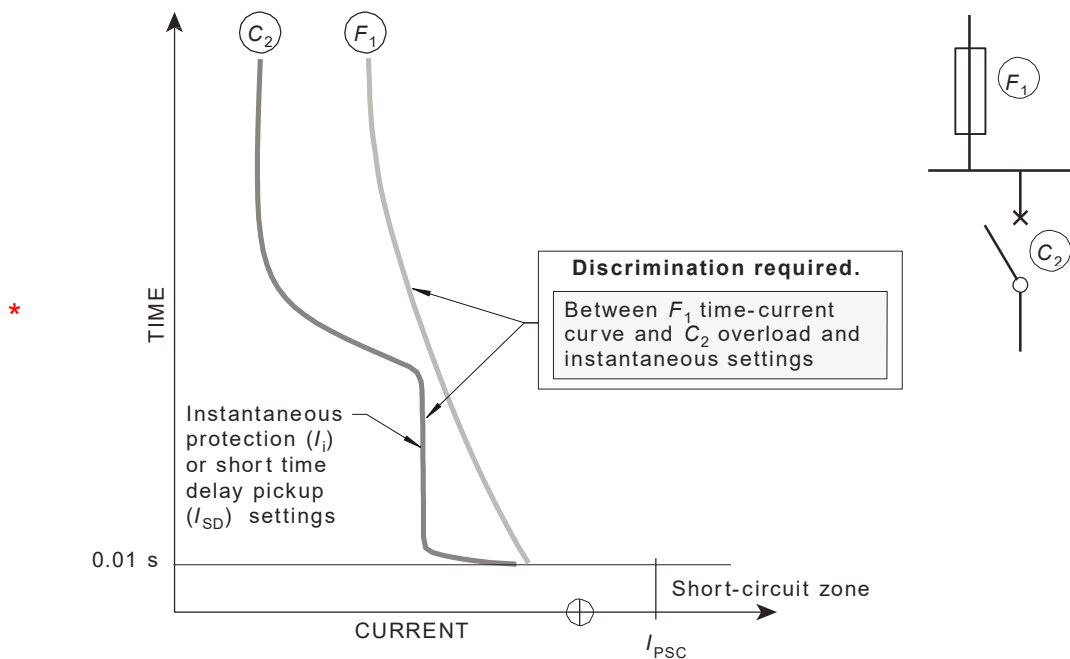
$C_2$

$F_1$

$F_1$

$C_2$

*

TIME

Discrimination required.

Between $F_1$ time-current curve and $C_2$ overload and instantaneous settings

Instantaneous protection ($I_i$) or short time delay pickup ($I_{SD}$) settings

0.01 s

Short-circuit zone

CURRENT

$I_{PSC}$